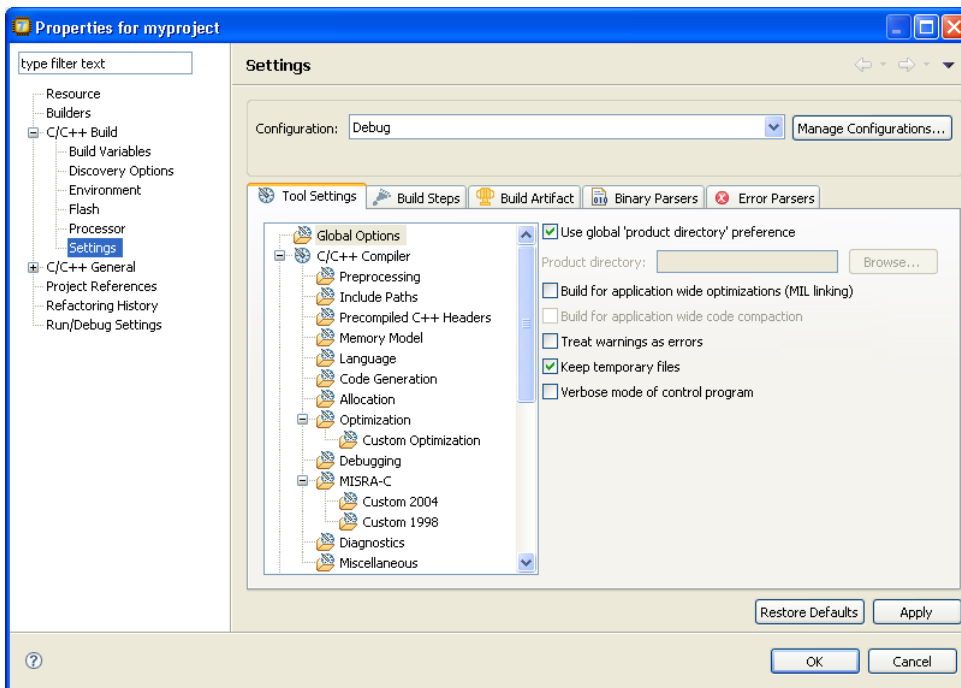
Properties for myproject

type filter text

Resource
Builders
C/C++ Build
Build Variables
Discovery Options
Environment
Flash
Processor
Settings
C/C++ General
Project References
Refactoring History
Run/Debug Settings

Settings

Configuration: Debug
Manage Configurations...

Tool Settings
Build Steps
Build Artifact
Binary Parsers
Error Parsers

Global Options
C/C++ Compiler
Preprocessing
Include Paths
Precompiled C++ Headers
Memory Model
Language
Code Generation
Allocation
Optimization
Custom Optimization
Debugging
MISRA-C
Custom 2004
Custom 1998
Diagnostics
Miscellaneous

Use global 'product directory' preference
Product directory:
Browse...
Build for application wide optimizations (MIL linking)
Build for application wide code compaction
Treat warnings as errors
Keep temporary files
Verbose mode of control program

Restore Defaults
Apply

OK
Cancel